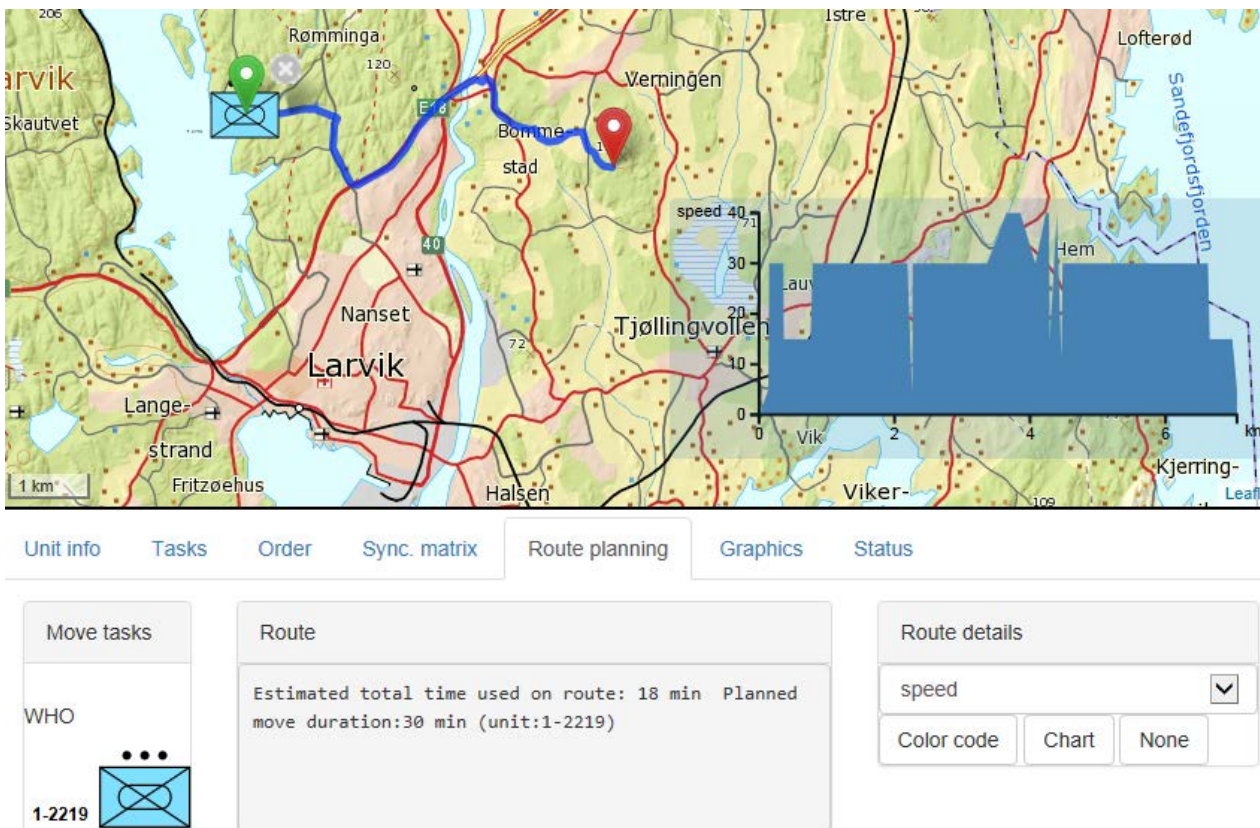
206
Istre
Rømminga
Lofterød
120
Verningen
arvik
Skautvet
E18
Bommestad
Sandefjordsfjorden
speed 40
30
20
10
0
0
2
4
6
km
Hem
Lauv
40
Nanset
Tjøllingvollen
72
Larvik
Langestrand
Vik
Fritzøehus
1 km
Halsen
Viker-
Kjerring-
109
Leaf

Unit info
Tasks
Order
Sync. matrix
Route planning
Graphics
Status

Move tasks
WHO
1-2219

Route
Estimated total time used on route: 18 min Planned move duration:30 min (unit:1-2219)

Route details
speed
Color code
Chart
None